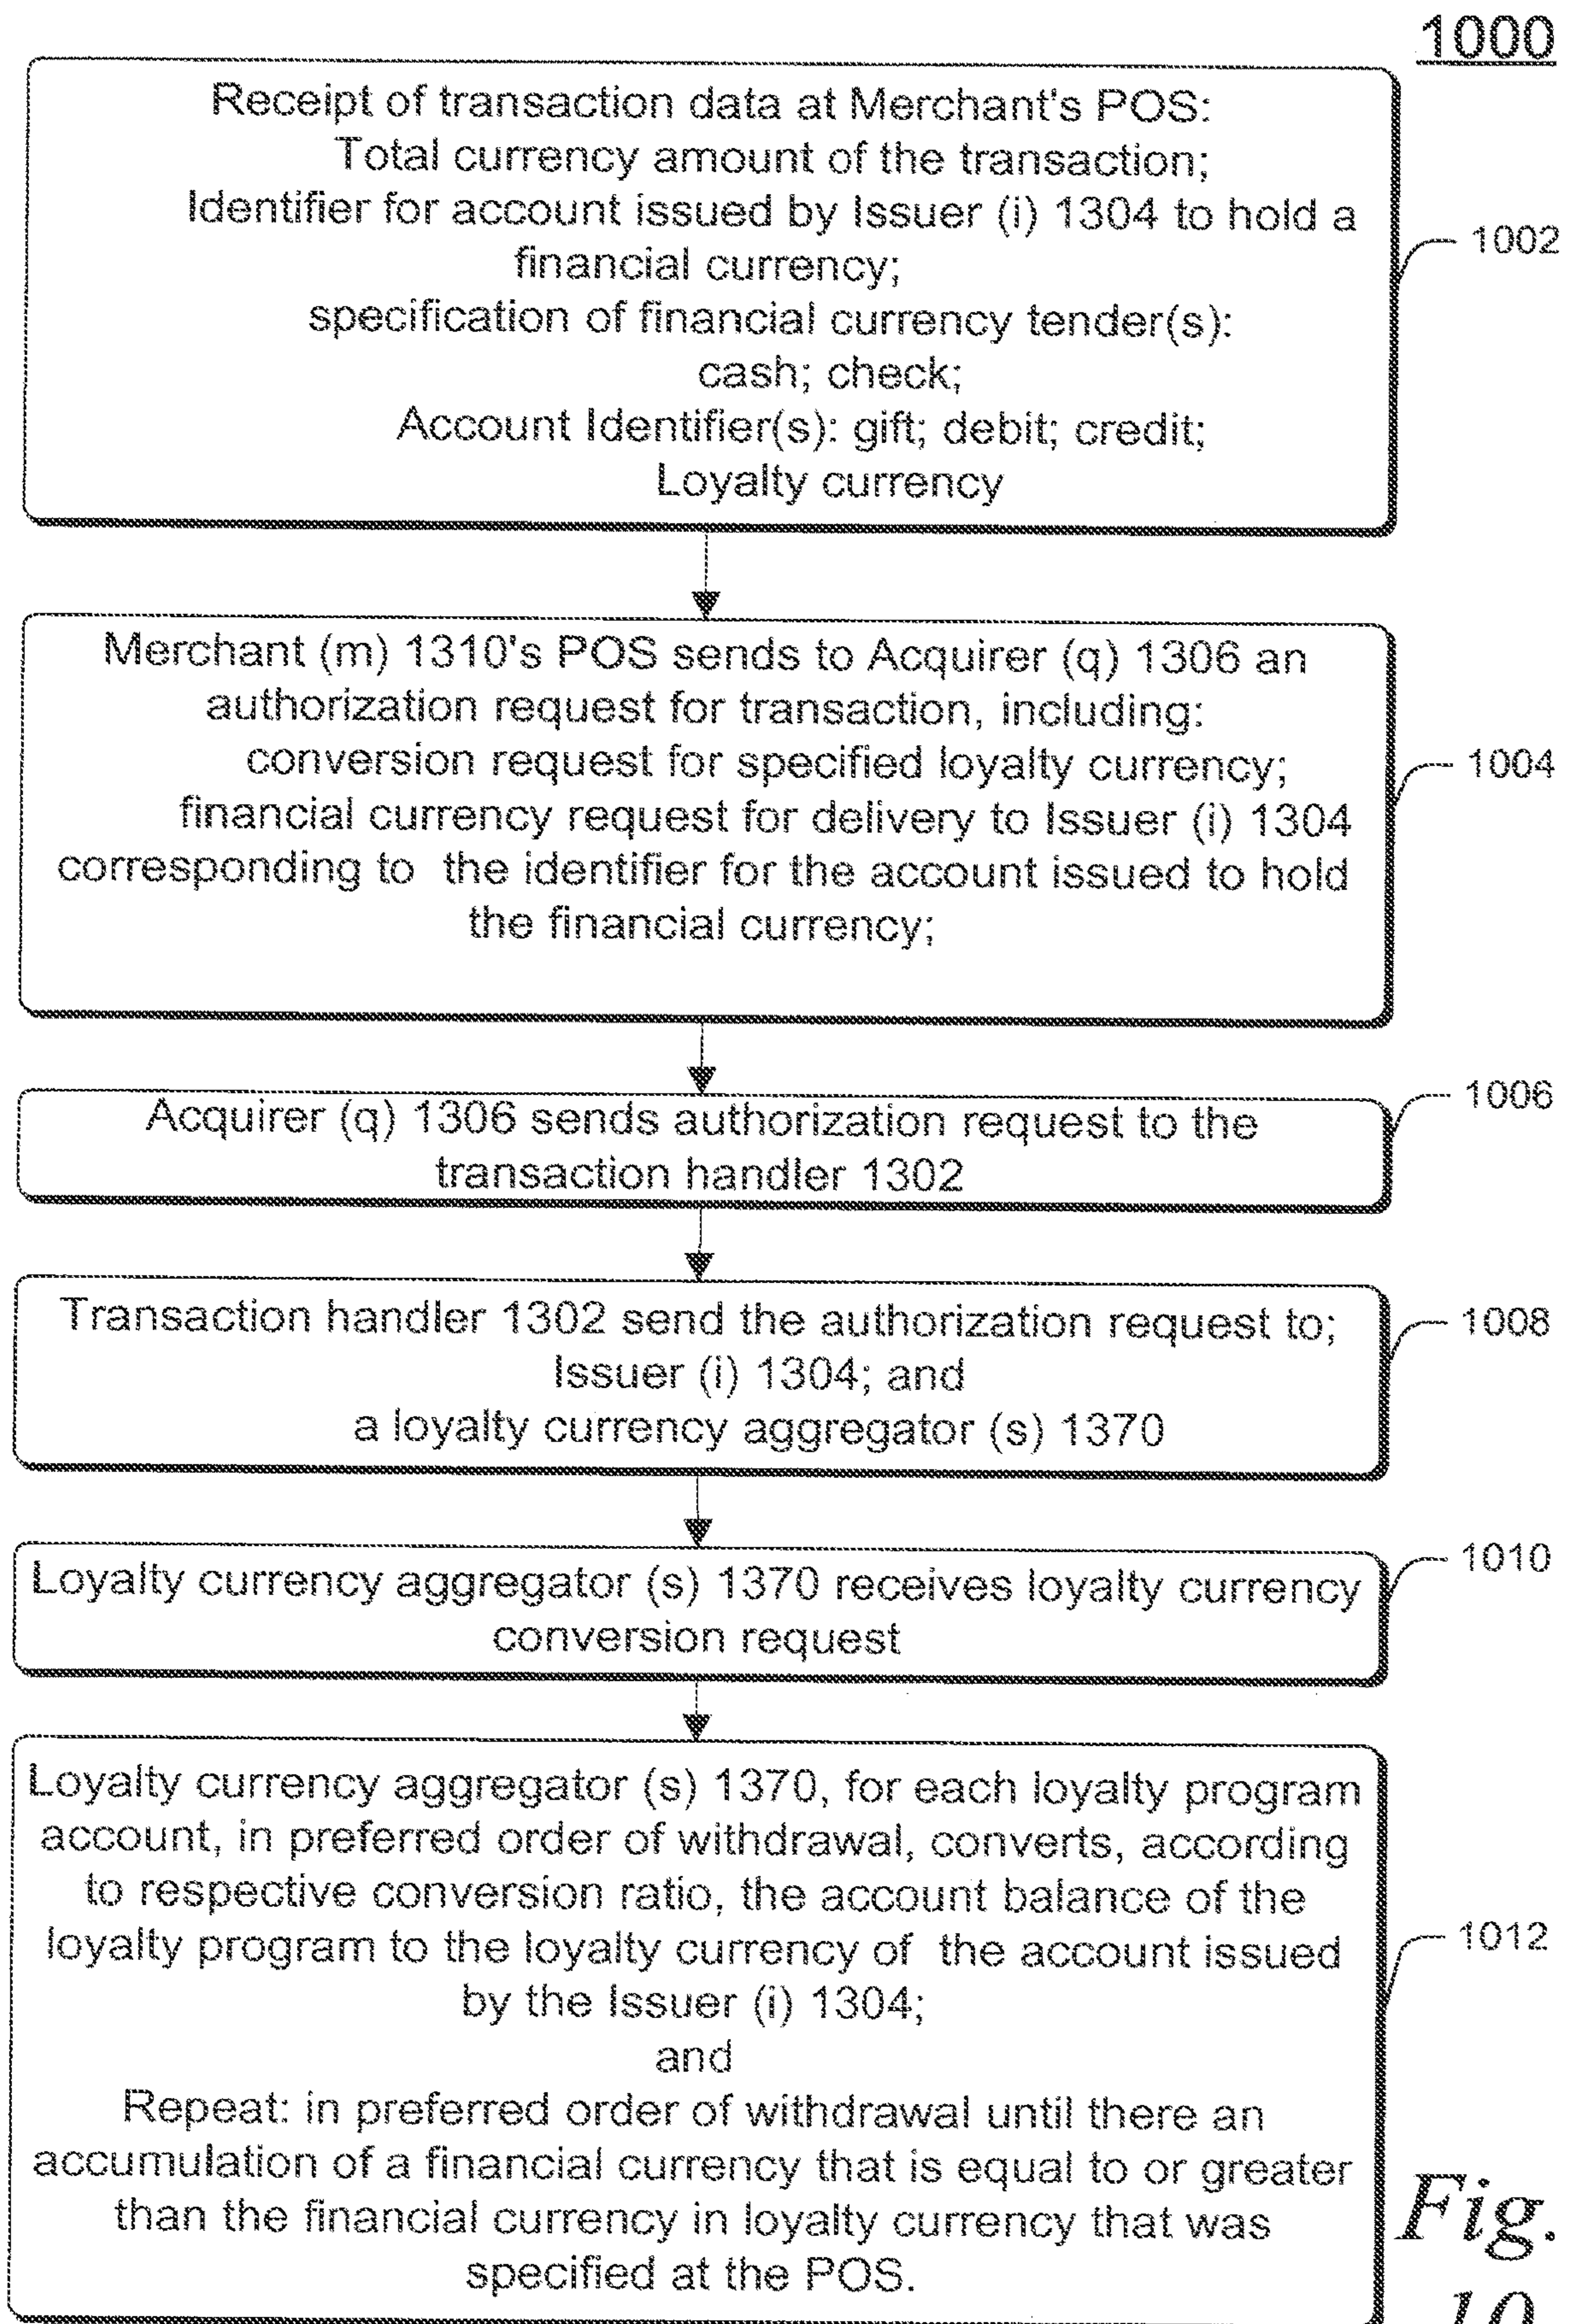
1000

Receipt of transaction data at Merchant's POS:
Total currency amount of the transaction;
Identifier for account issued by Issuer (i) 1304 to hold a financial currency;
specification of financial currency tender(s):
cash; check;
Account Identifier(s): gift; debit; credit;
Loyalty currency

1002

Merchant (m) 1310's POS sends to Acquirer (q) 1306 an authorization request for transaction, including:
conversion request for specified loyalty currency;
financial currency request for delivery to Issuer (i) 1304 corresponding to the identifier for the account issued to hold the financial currency;

1004

Acquirer (q) 1306 sends authorization request to the transaction handler 1302

1006

Transaction handler 1302 send the authorization request to;
Issuer (i) 1304; and
a loyalty currency aggregator (s) 1370

1008

Loyalty currency aggregator (s) 1370 receives loyalty currency conversion request

1010

Loyalty currency aggregator (s) 1370, for each loyalty program account, in preferred order of withdrawal, converts, according to respective conversion ratio, the account balance of the loyalty program to the loyalty currency of the account issued by the Issuer (i) 1304;
and
Repeat: in preferred order of withdrawal until there an accumulation of a financial currency that is equal to or greater than the financial currency in loyalty currency that was specified at the POS.

1012

Fig. 10